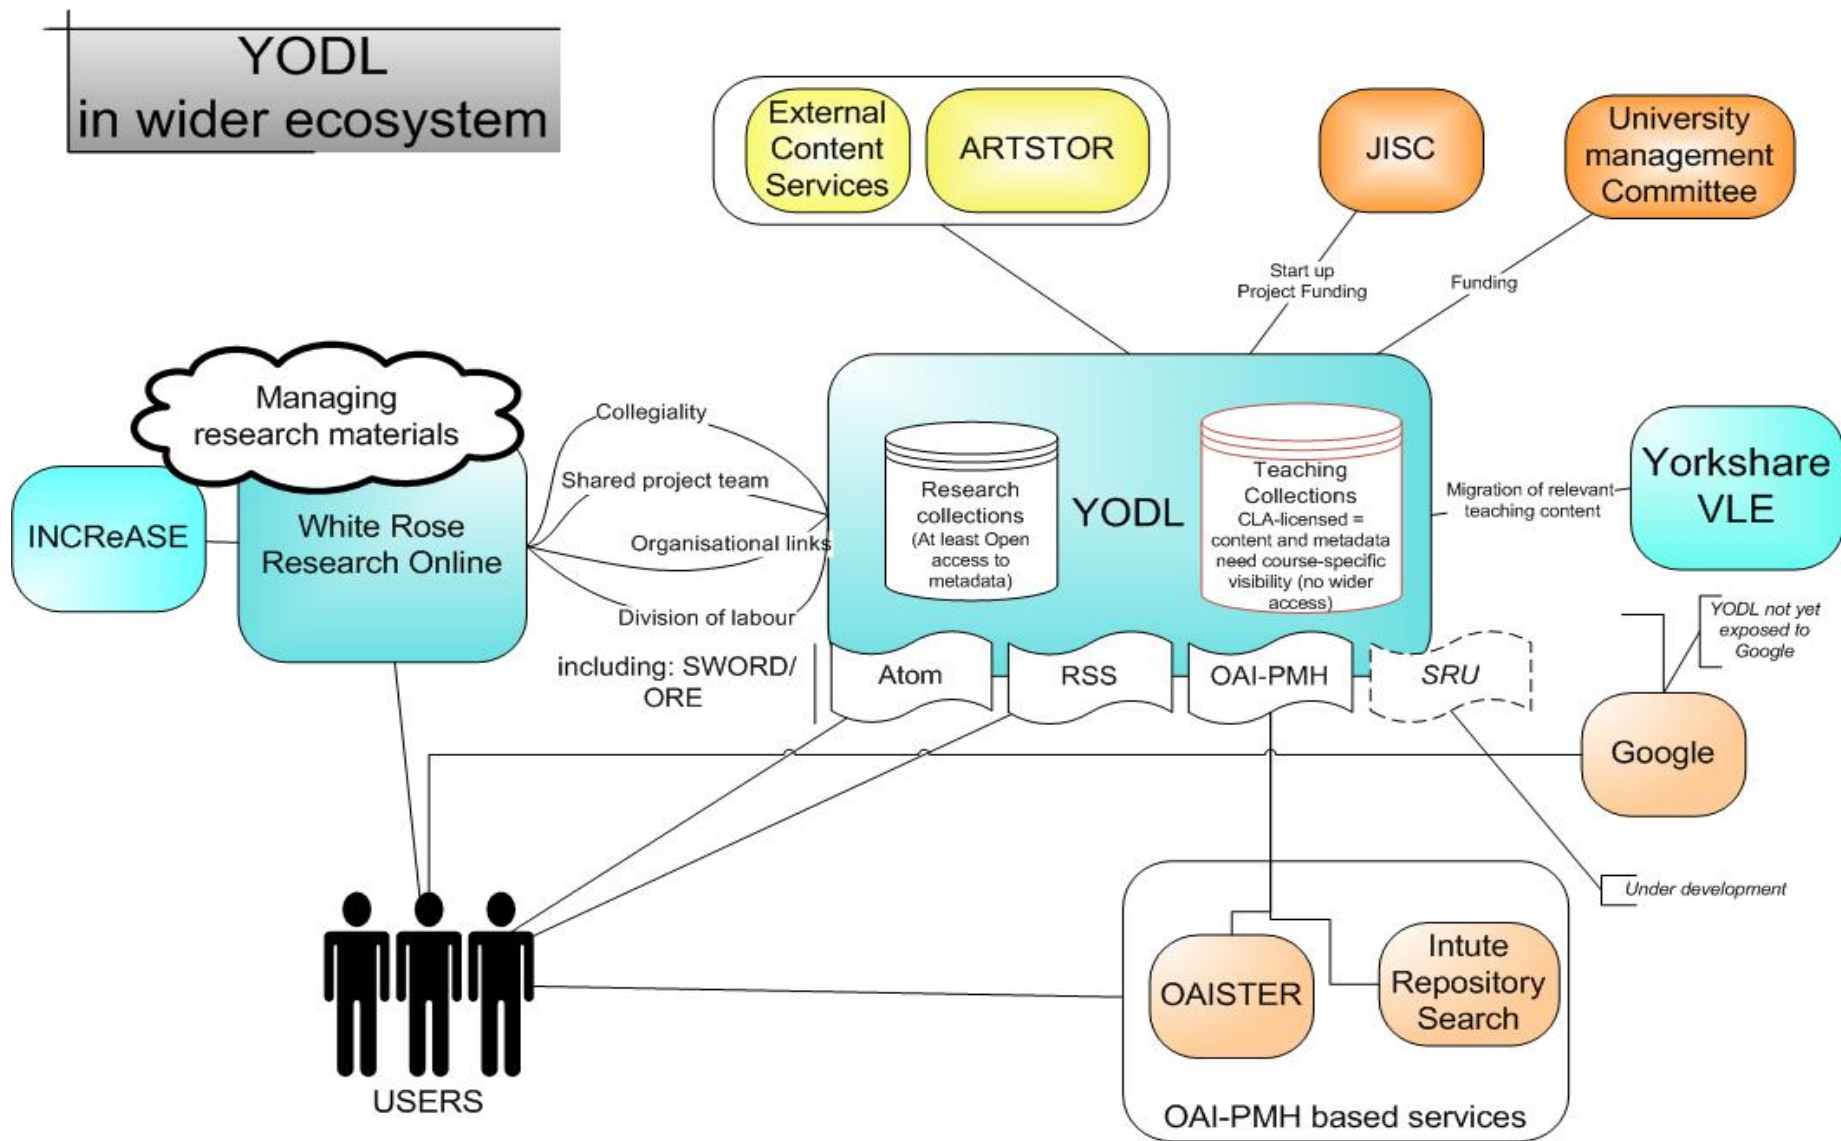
YODL
in wider ecosystem

External Content Services

ARTSTOR

JISC

University management Committee

Start up
Project Funding

Funding

Managing research materials

INCReASE

White Rose Research Online

Collegiality

Shared project team

Organisational links

Division of labour

Research collections (At least Open access to metadata)

YODL

Teaching Collections
CLA-licensed = content and metadata need course-specific visibility (no wider access)

Migration of relevant teaching content

Yorkshare VLE

YODL not yet exposed to Google

including: SWORD/ ORE

Atom

RSS

OAI-PMH

SRU

Google

Under development

USERS

OAISTER

Intute Repository Search

OAI-PMH based services